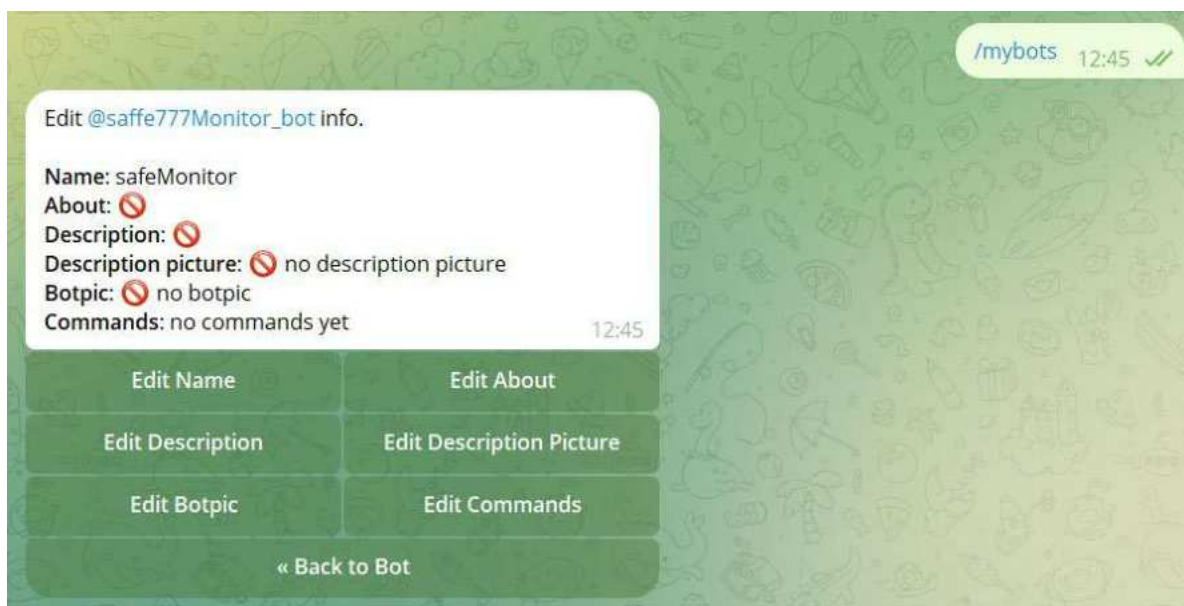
/mybots 12:45

Edit @saffe777Monitor_bot info.

Name: safeMonitor
About: 🚫
Description: 🚫
Description picture: 🚫 no description picture
Botpic: 🚫 no botpic
Commands: no commands yet
12:45

Edit Name
Edit About
Edit Description
Edit Description Picture
Edit Botpic
Edit Commands
« Back to Bot